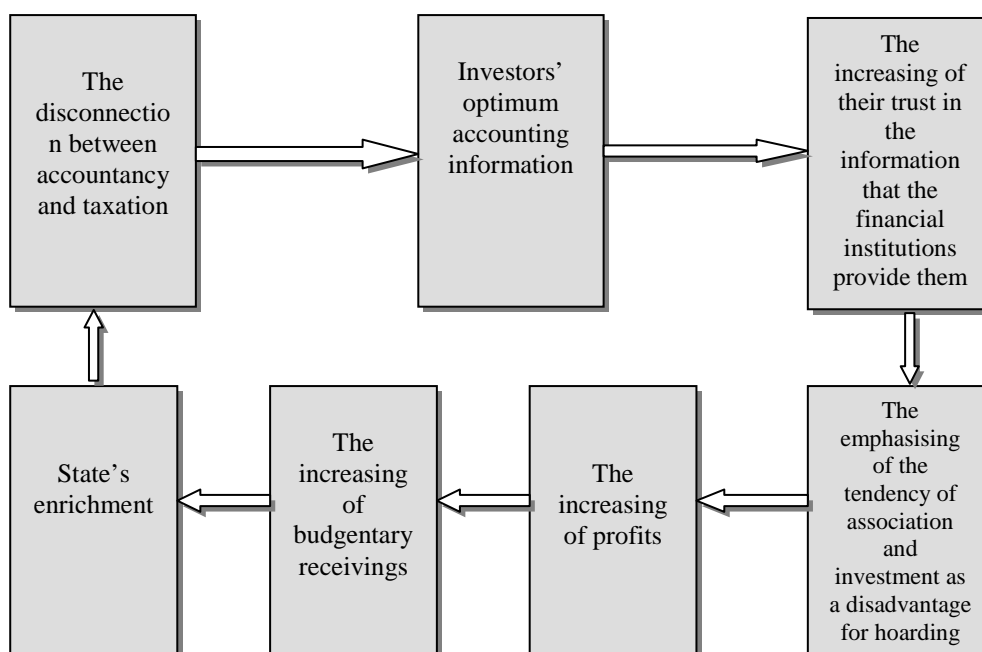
The disconnection between accountancy and taxation

Investors' optimum accounting information

The increasing of their trust in the information that the financial institutions provide them

The emphasising of the tendency of association and investment as a disadvantage for hoarding

The increasing of profits

The increasing of budgentary receivings

State's enrichment